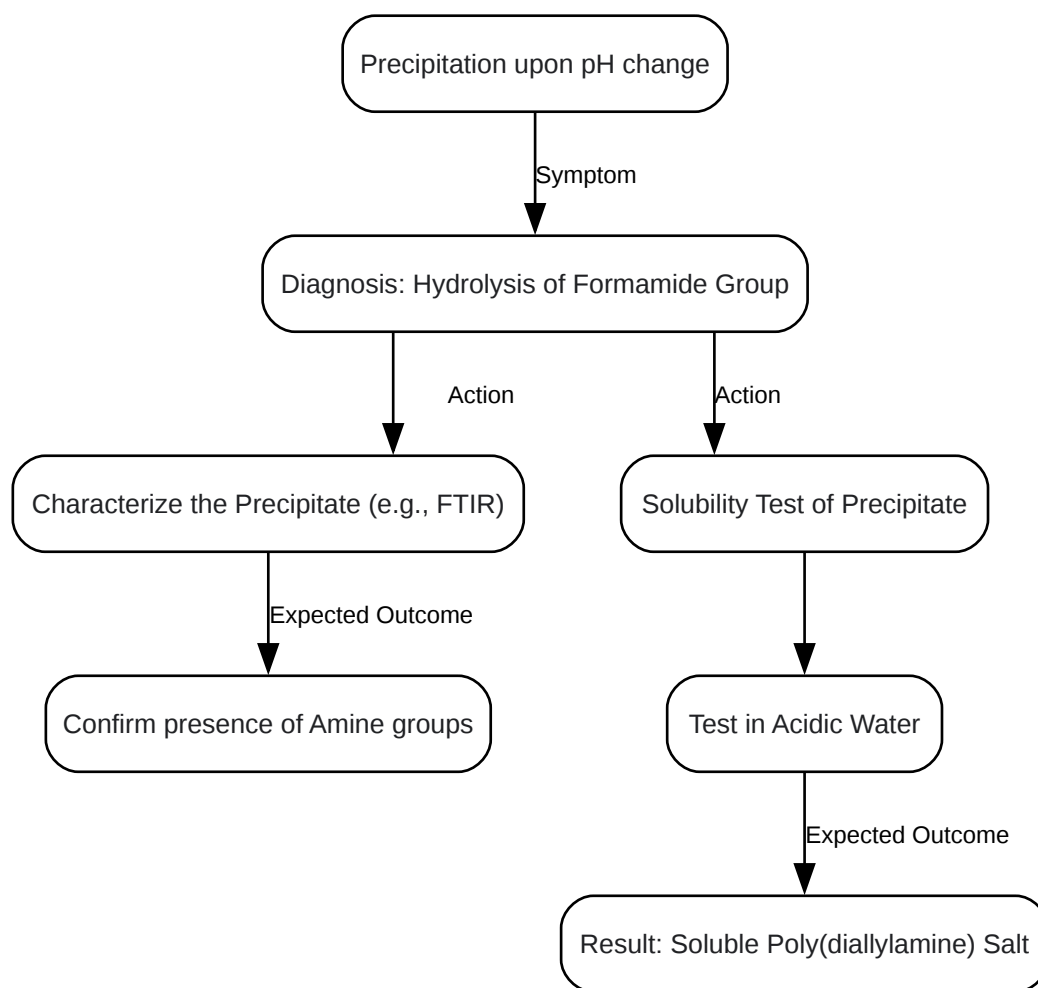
Precipitation upon pH change

Symptom

Diagnosis: Hydrolysis of Formamide Group

Action

Action

Characterize the Precipitate (e.g., FTIR)

Solubility Test of Precipitate

Expected Outcome

Confirm presence of Amine groups

Test in Acidic Water

Expected Outcome

Result: Soluble Poly(diallylamine) Salt